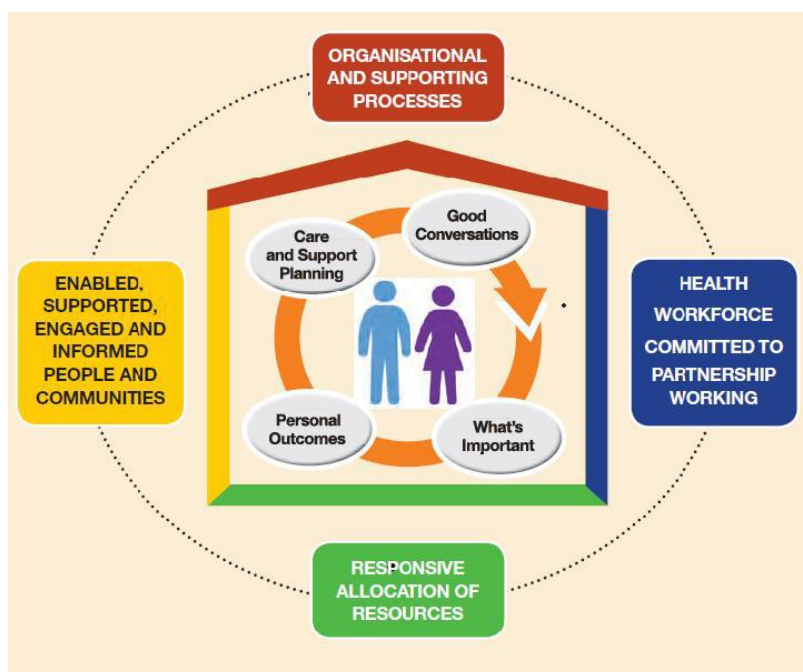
ORGANISATIONAL AND SUPPORTING PROCESSES

ENABLED, SUPPORTED, ENGAGED AND INFORMED PEOPLE AND COMMUNITIES

Care and Support Planning

Good Conversations

Personal Outcomes

What's Important

HEALTH WORKFORCE COMMITTED TO PARTNERSHIP WORKING

RESPONSIVE ALLOCATION OF RESOURCES